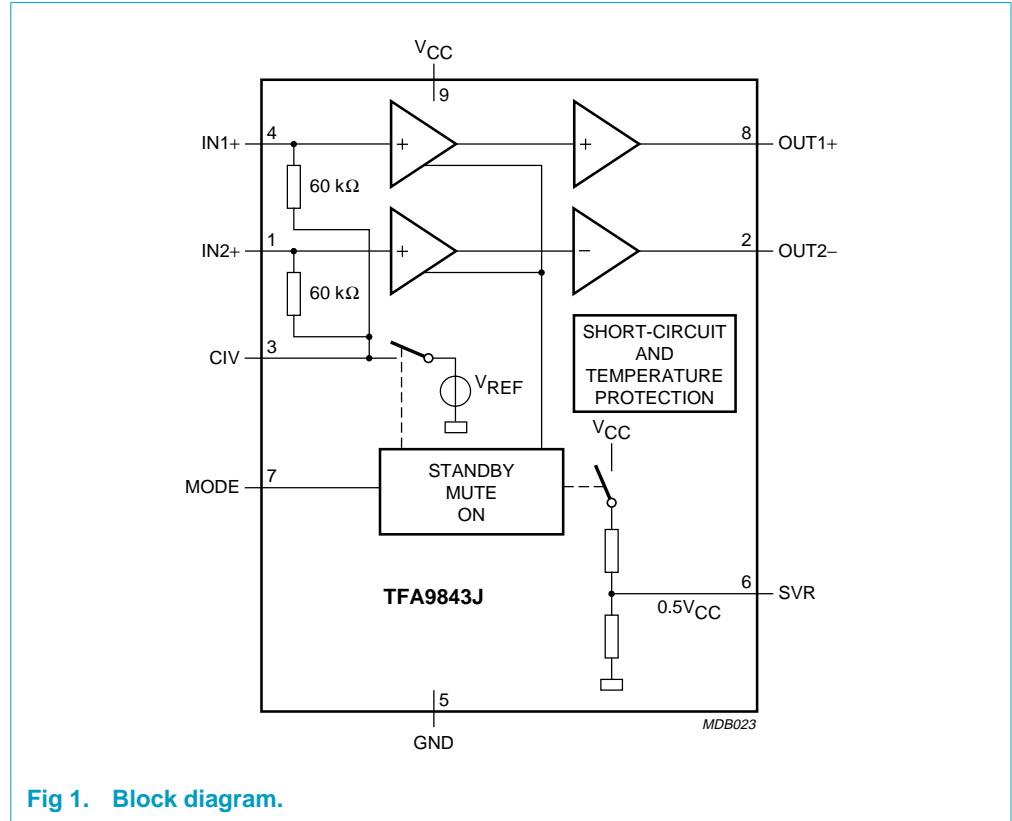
$V_{CC}$
9
IN1+
4
+
+
8
OUT1+
60 kΩ
IN2+
1
+
−
2
OUT2−
60 kΩ
SHORT-CIRCUIT AND TEMPERATURE PROTECTION
CIV
3
$V_{REF}$
$V_{CC}$
MODE
7
STANDBY
MUTE
ON
6
SVR
$0.5V_{CC}$
TFA9843J
5
GND
MDB023

Fig 1. Block diagram.